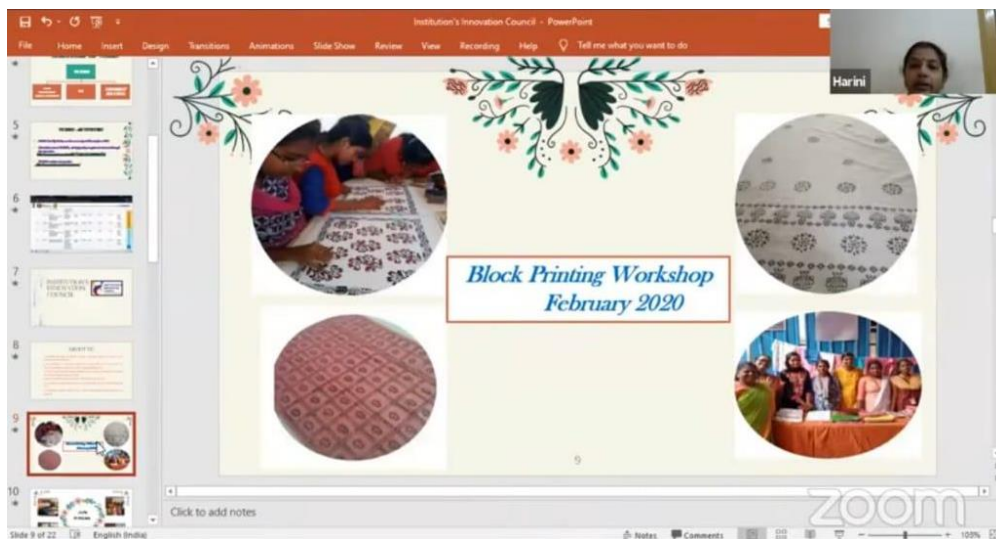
Institution's Innovation Council - PowerPoint

File Home Insert Design Transitions Animations Slide Show Review View Recording Help Tell me what you want to do

Harini

5

6

7

8

9

10

Block Printing Workshop
February 2020

9

Click to add notes

zoom

Slide 9 of 22 English (India) Notes Comments 100%